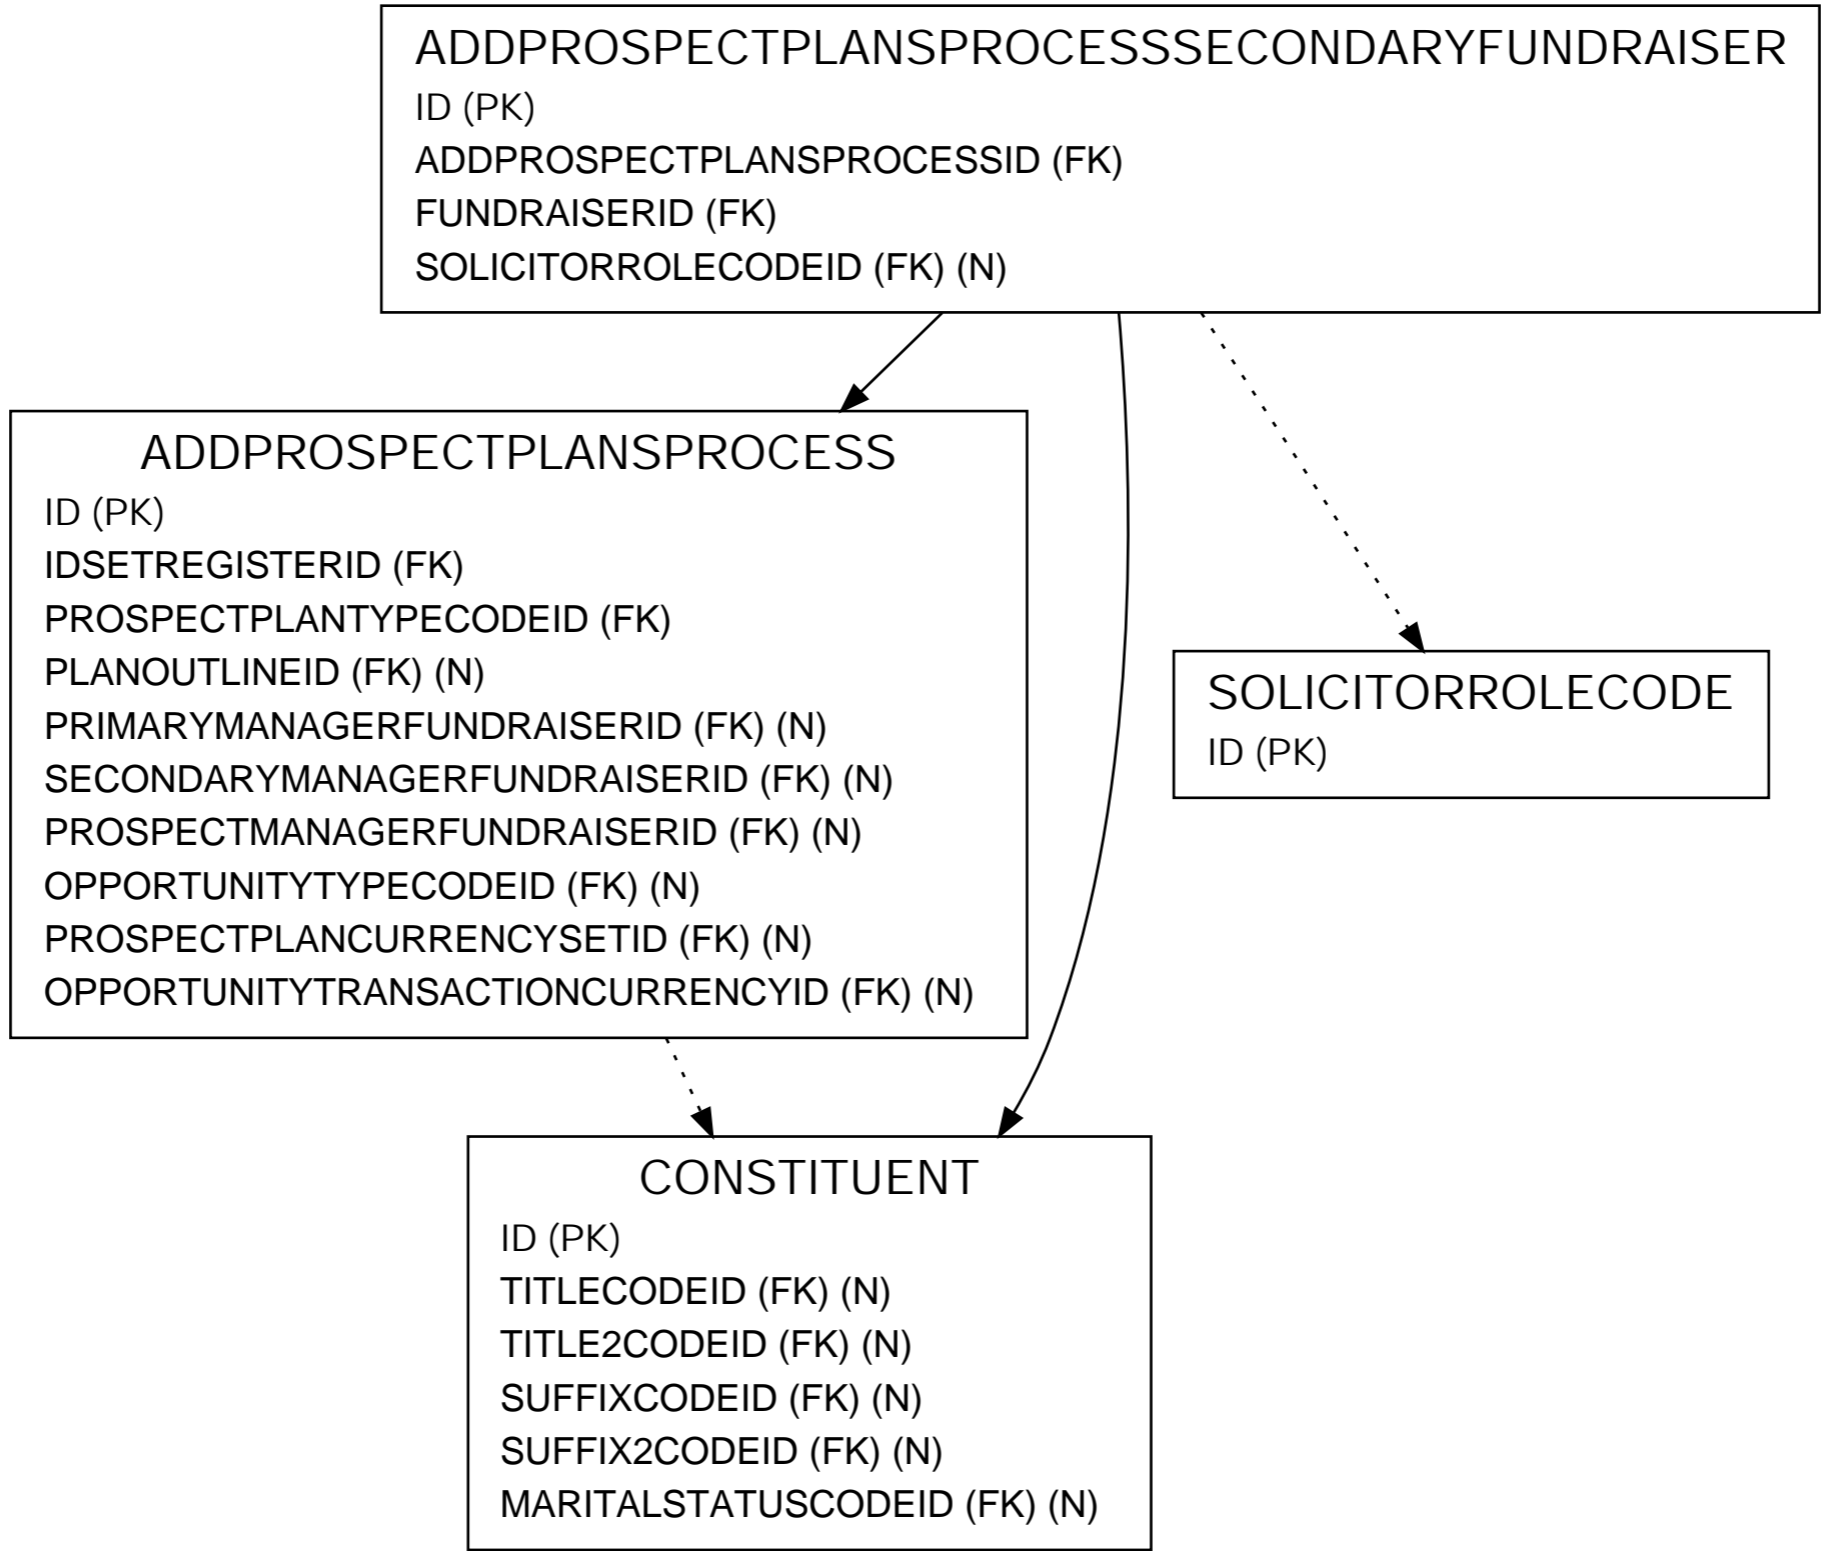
ADDPROSPECTPLANSPROCESSSECONDARYFUNDRAISER
ID (PK)
ADDPROSPECTPLANSPROCESSID (FK)
FUNDRAISERID (FK)
SOLICITORROLECODEID (FK) (N)

ADDPROSPECTPLANSPROCESS
ID (PK)
IDSETREGISTERID (FK)
PROSPECTPLANTYPECODEID (FK)
PLANOUTLINEID (FK) (N)
PRIMARYMANAGERFUNDRAISERID (FK) (N)
SECONDARYMANAGERFUNDRAISERID (FK) (N)
PROSPECTMANAGERFUNDRAISERID (FK) (N)
OPPORTUNITYTYPECODEID (FK) (N)
PROSPECTPLANCURRENCYSETID (FK) (N)
OPPORTUNITYTRANSACTIONCURRENCYID (FK) (N)

SOLICITORROLECODE
ID (PK)

CONSTITUENT
ID (PK)
TITLECODEID (FK) (N)
TITLE2CODEID (FK) (N)
SUFFIXCODEID (FK) (N)
SUFFIX2CODEID (FK) (N)
MARITALSTATUSCODEID (FK) (N)